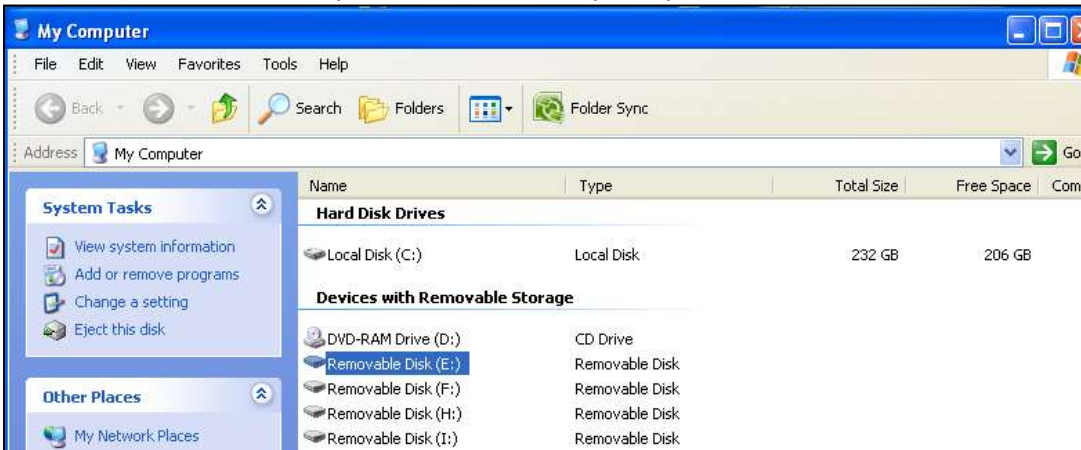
My Computer

File Edit View Favorites Tools Help

Back Search Folders Folder Sync

Address My Computer Go

System Tasks

View system information
Add or remove programs
Change a setting
Eject this disk

Other Places

My Network Places

| Name | Type | Total Size | Free Space | Com |
|---|---|---|---|---|
| **Hard Disk Drives** | | | | |
| Local Disk (C:) | Local Disk | 232 GB | 206 GB | |
| **Devices with Removable Storage** | | | | |
| DVD-RAM Drive (D:) | CD Drive | | | |
| Removable Disk (E:) | Removable Disk | | | |
| Removable Disk (F:) | Removable Disk | | | |
| Removable Disk (H:) | Removable Disk | | | |
| Removable Disk (I:) | Removable Disk | | | |